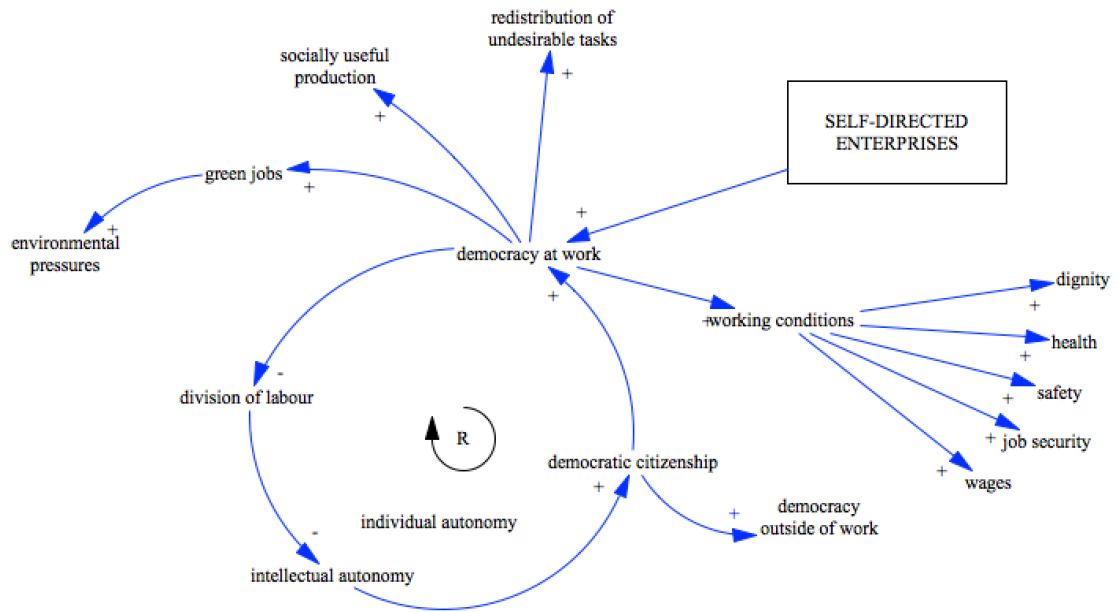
redistribution of undesirable tasks

+

socially useful production

+

SELF-DIRECTED ENTERPRISES

green jobs

+

+

+

environmental pressures

democracy at work

+

dignity

+

+working conditions

health

+

-

safety

+

division of labour

+

job security

R

democratic citizenship

+

wages

+

+

democracy outside of work

individual autonomy

-

intellectual autonomy